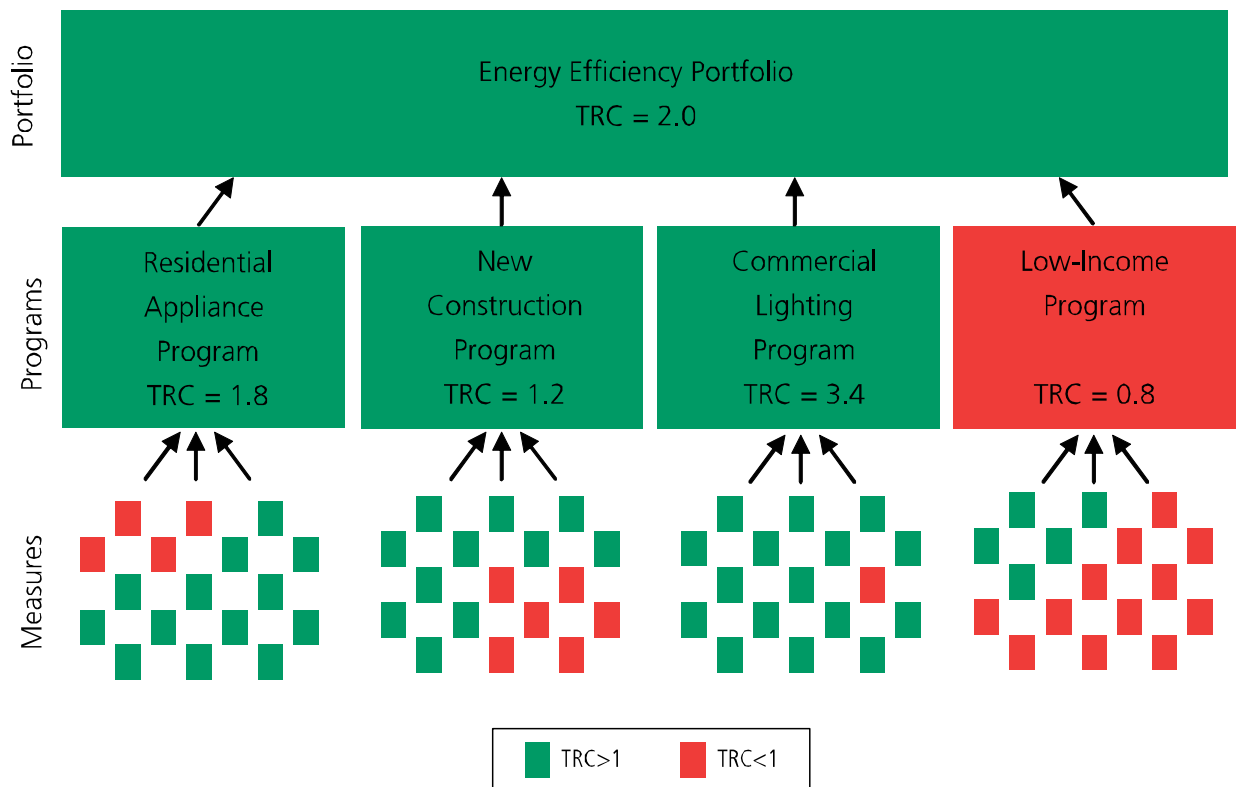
Portfolio

Energy Efficiency Portfolio
TRC = 2.0

Programs

Residential Appliance Program
TRC = 1.8

New Construction Program
TRC = 1.2

Commercial Lighting Program
TRC = 3.4

Low-Income Program
TRC = 0.8

Measures

TRC>1
TRC<1